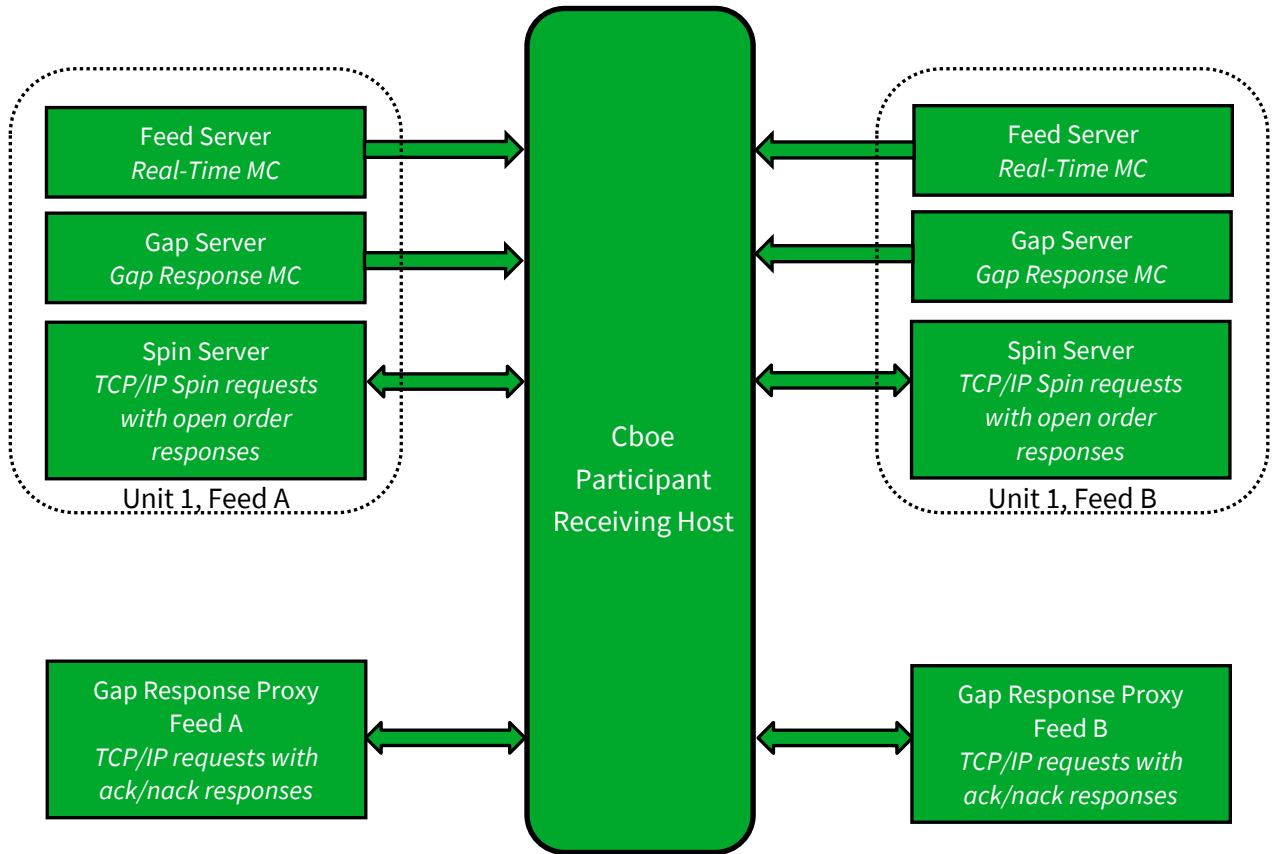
Feed Server
Real-Time MC

Gap Server
Gap Response MC

Spin Server
TCP/IP Spin requests with open order responses

Unit 1, Feed A

Cboe Participant Receiving Host

Feed Server
Real-Time MC

Gap Server
Gap Response MC

Spin Server
TCP/IP Spin requests with open order responses

Unit 1, Feed B

Gap Response Proxy
Feed A
TCP/IP requests with ack/nack responses

Gap Response Proxy
Feed B
TCP/IP requests with ack/nack responses